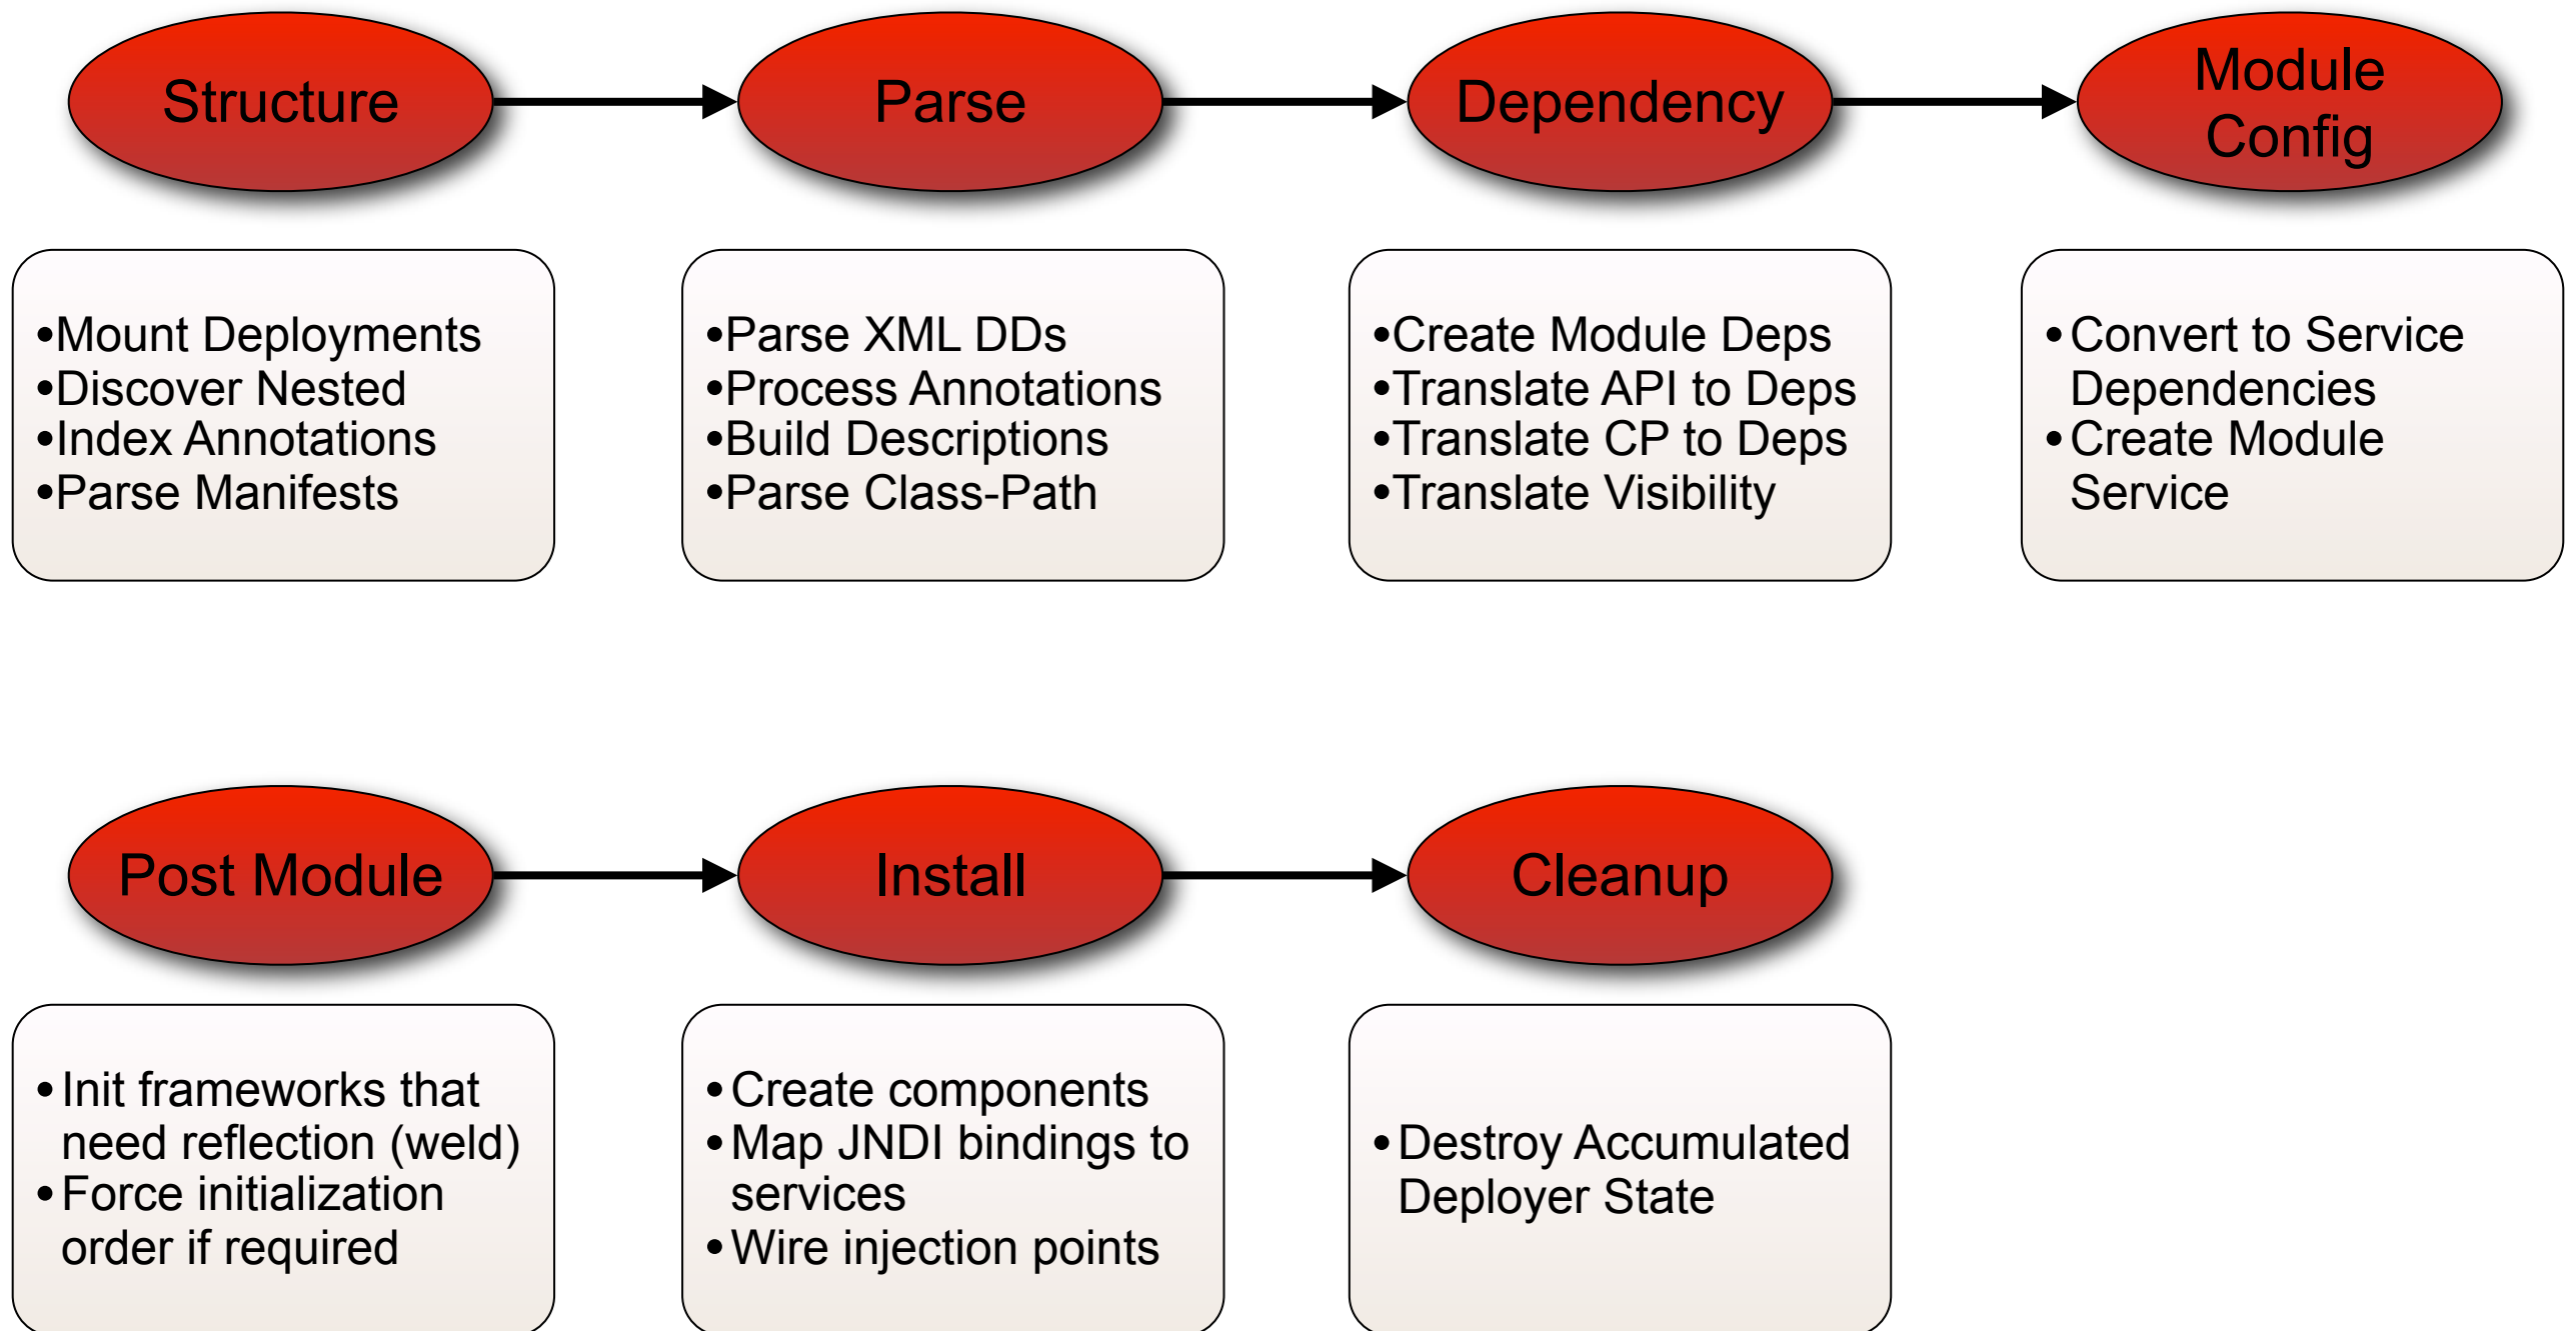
Structure

Parse

Dependency

Module Config

•Mount Deployments
•Discover Nested
•Index Annotations
•Parse Manifests

•Parse XML DDs
•Process Annotations
•Build Descriptions
•Parse Class-Path

•Create Module Deps
•Translate API to Deps
•Translate CP to Deps
•Translate Visibility

• Convert to Service Dependencies
• Create Module Service

Post Module

Install

Cleanup

• Init frameworks that need reflection (weld)
• Force initialization order if required

• Create components
• Map JNDI bindings to services
• Wire injection points

• Destroy Accumulated Deployer State